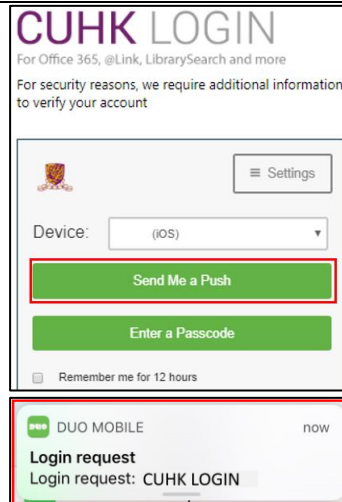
CUHK LOGIN
For Office 365, @Link, LibrarySearch and more

For security reasons, we require additional information to verify your account

≡ Settings

Device: (iOS)

Send Me a Push

Enter a Passcode

Remember me for 12 hours

DUO MOBILE now

Login request

Login request: CUHK LOGIN